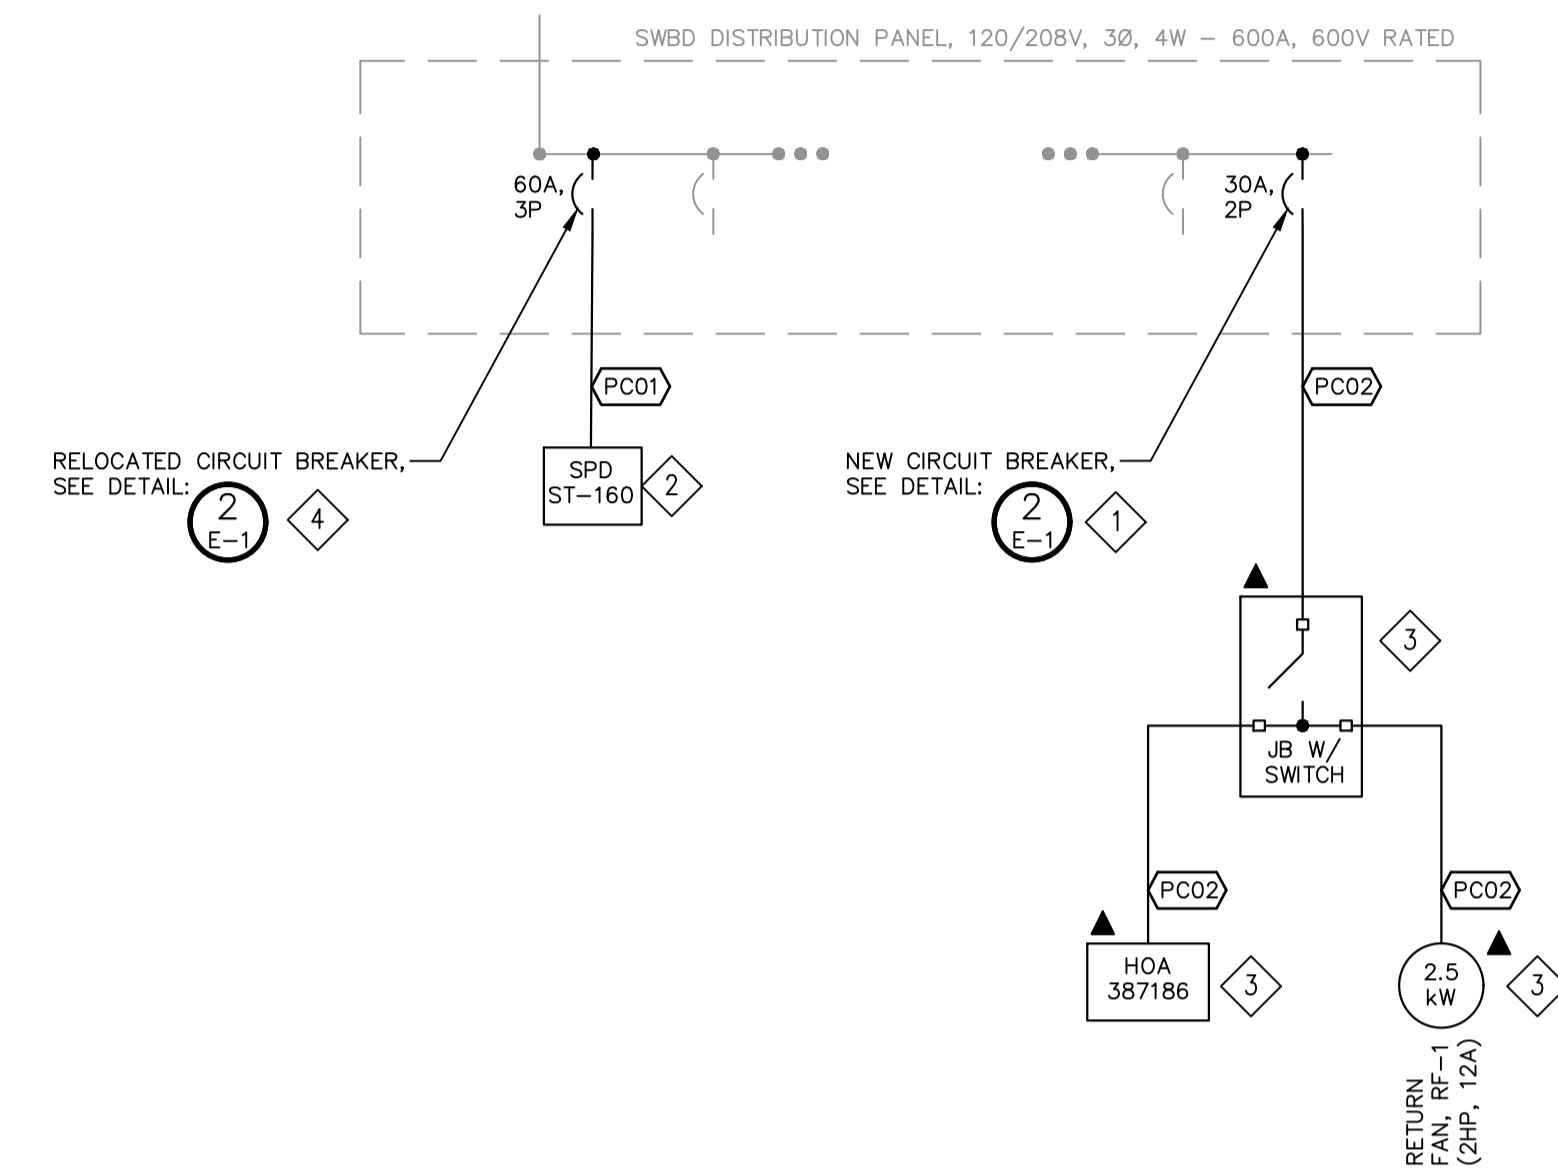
SWBD DISTRIBUTION PANEL, 120/208V, 3Ø, 4W – 600A, 600V RATED

60A, 3P

30A, 2P

PC01

PC02

RELOCATED CIRCUIT BREAKER, SEE DETAIL:

2
E–1

4

SPD
ST–160

2

NEW CIRCUIT BREAKER, SEE DETAIL:

2
E–1

1

3

JB W/
SWITCH

PC02

PC02

HOA
387186

3

2.5
kW

3

RETURN
FAN, RF–1
(2HP, 12A)